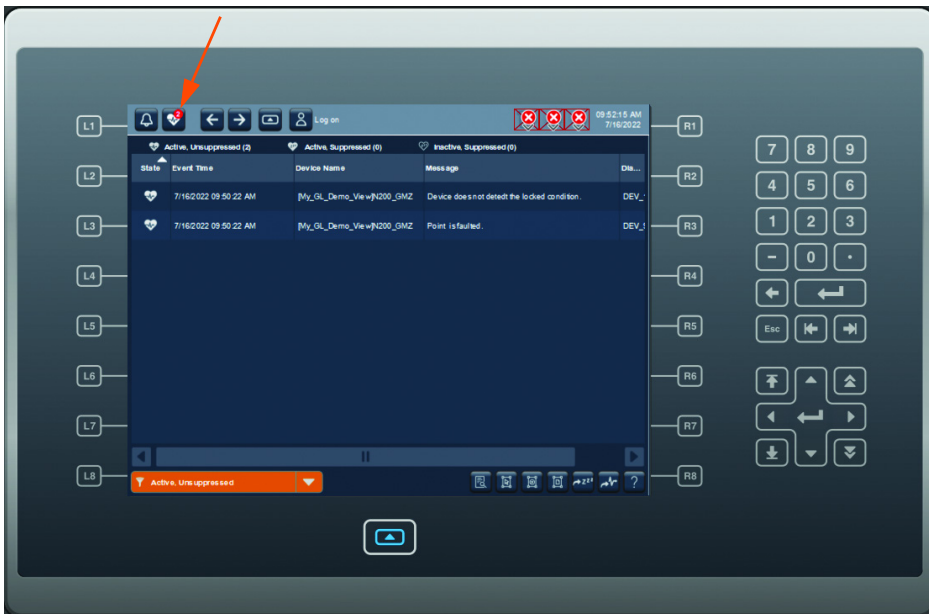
L1
L2
L3
L4
L5
L6
L7
L8

2
Log on
09:52:15 AM
7/16/2022

Active, Unsuppressed (2)
Active, Suppressed (0)
Inactive, Suppressed (0)

| State | Event Time | Device Name | Message | Dis... |
|---|---|---|---|---|
| | 7/16/2022 09:50:22 AM | [My_GL_Demo_View]N200_GMZ | Device does not detect the locked condition. | DEV_ |
| | 7/16/2022 09:50:22 AM | [My_GL_Demo_View]N200_GMZ | Point is faulted. | DEV_ |

Active, Unsuppressed

?

R1
R2
R3
R4
R5
R6
R7
R8

7 8 9
4 5 6
1 2 3
– 0 .
Esc